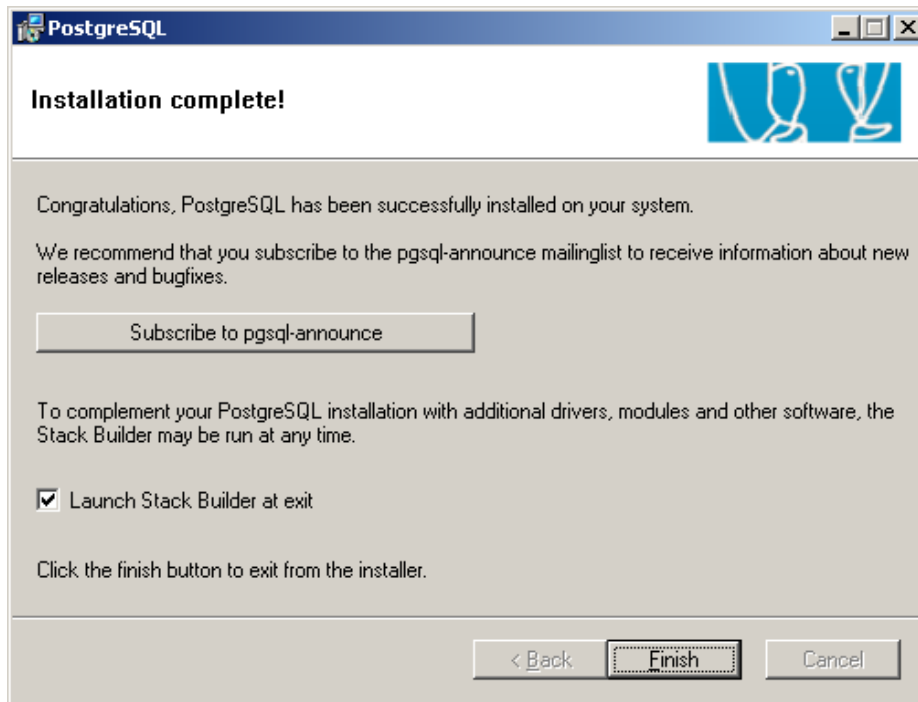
PostgreSQL

Installation complete!

Congratulations, PostgreSQL has been successfully installed on your system.

We recommend that you subscribe to the pgsql-announce mailinglist to receive information about new releases and bugfixes.

Subscribe to pgsql-announce

To complement your PostgreSQL installation with additional drivers, modules and other software, the Stack Builder may be run at any time.

Launch Stack Builder at exit

Click the finish button to exit from the installer.

< Back Finish Cancel